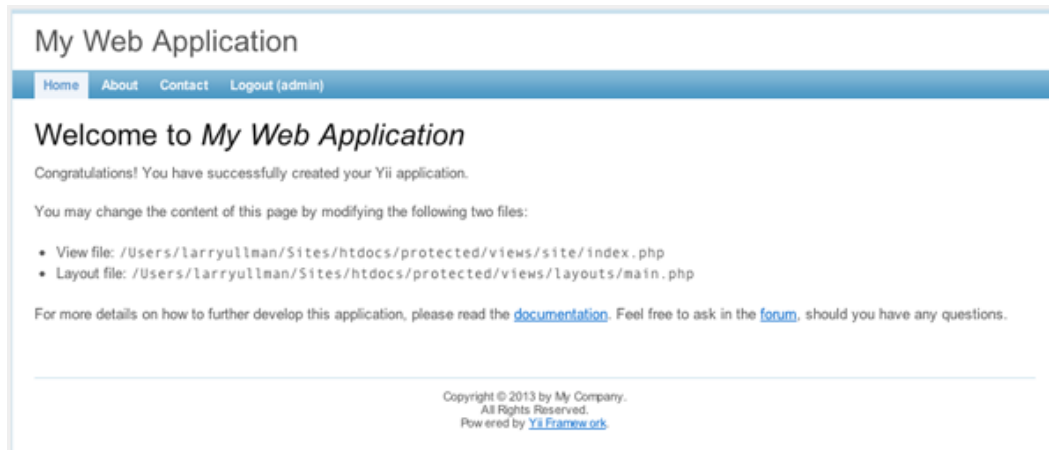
My Web Application

Home About Contact Logout (admin)

Welcome to *My Web Application*

Congratulations! You have successfully created your Yii application.

You may change the content of this page by modifying the following two files:

- View file: /Users/larryullman/Sites/htdocs/protected/views/site/index.php
- Layout file: /Users/larryullman/Sites/htdocs/protected/views/layouts/main.php

For more details on how to further develop this application, please read the documentation. Feel free to ask in the forum, should you have any questions.

Copyright © 2013 by My Company.
All Rights Reserved.
Powered by Yii Framework.